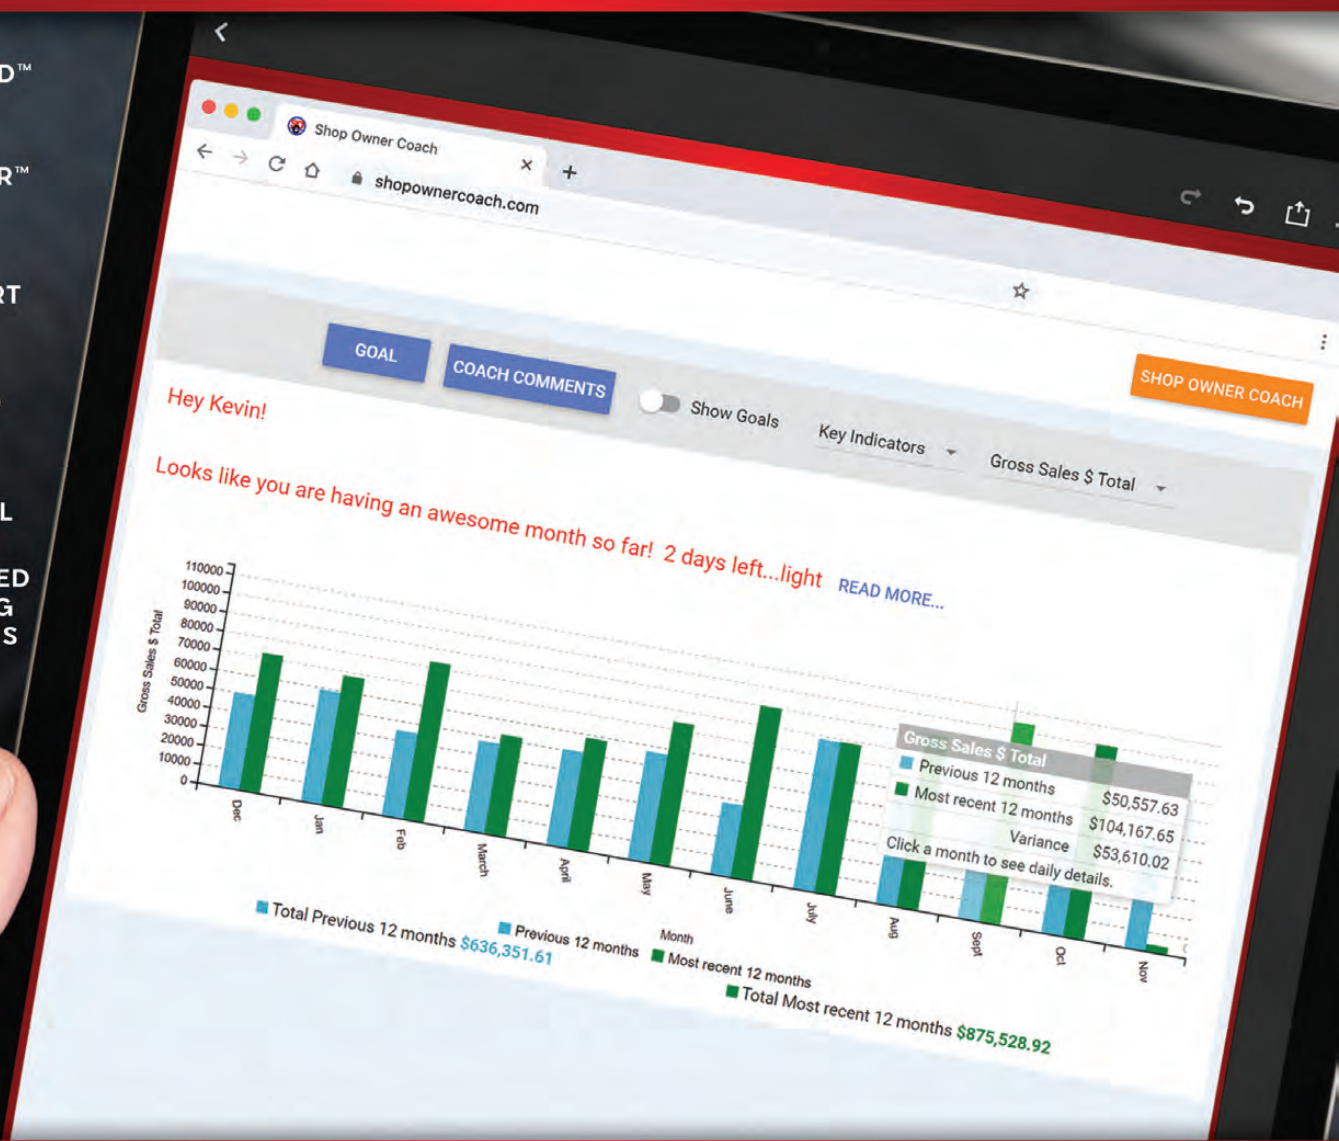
D™

R™

RT

L

ED
G
S

Shop Owner Coach

shopownercoach.com

GOAL

COACH COMMENTS

Show Goals

Key Indicators

Gross Sales $ Total

SHOP OWNER COACH

Hey Kevin!

Looks like you are having an awesome month so far! 2 days left...light READ MORE...

Gross Sales $ Total

110000
100000
90000
80000
70000
60000
50000
40000
30000
20000
10000
0

Dec
Jan
Feb
March
April
May
June
July
Aug
Sept
Oct
Nov

Month

Gross Sales $ Total
Previous 12 months $50,557.63
Most recent 12 months $104,167.65
Variance $53,610.02
Click a month to see daily details.

Total Previous 12 months $636,351.61

Previous 12 months

Most recent 12 months

Total Most recent 12 months $875,528.92